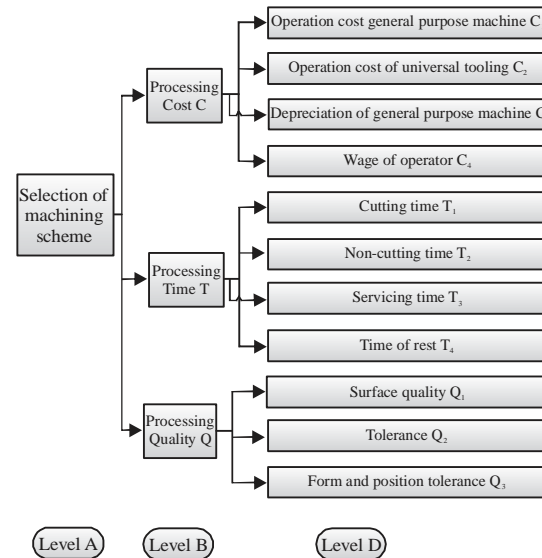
Selection of machining scheme

Processing Cost C

Operation cost general purpose machine C

Operation cost of universal tooling $C_2$

Depreciation of general purpose machine C

Wage of operator $C_4$

Processing Time T

Cutting time $T_1$

Non-cutting time $T_2$

Servicing time $T_3$

Time of rest $T_4$

Processing Quality Q

Surface quality $Q_1$

Tolerance $Q_2$

Form and position tolerance $Q_3$

Level A

Level B

Level D